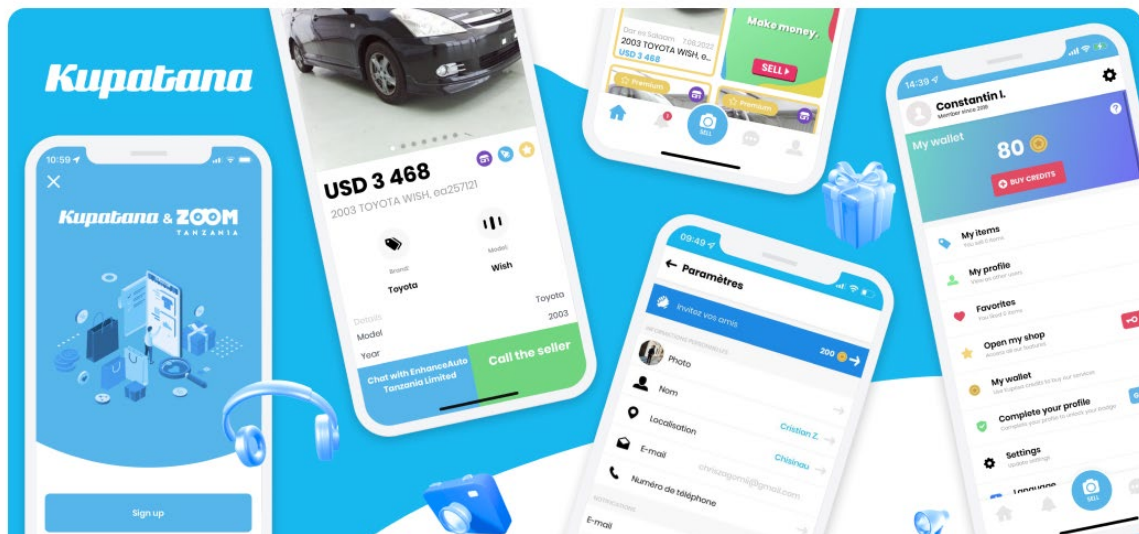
Kupatana

10:59

Kupatana & ZOOM
TANZANIA

Sign up

USD 3 468

2003 TOYOTA WISH, ea257121

Brand
Toyota

Model
Wish

Details
Model
Year

Toyota
2003

Chat with EnhanceAuto Tanzania Limited

Call the seller

Dar es Salaam 7.08.2022
2003 TOYOTA WISH, e...
USD 3 468

Premium

Make money.

SELL

Premium

SELL

09:49

Paramètres

Invitez vos amis

200

Photo

Nom

Localisation
Cristian Z.

E-mail
Chisinau

chrisagomi@gmail.com

Numéro de téléphone

E-mail

14:39

Constantin I.
Member since 2019

My wallet

80

BUY CREDITS

My items

My profile

Favorites

Open my shop

My wallet

Complete your profile

Settings

Language

SELL